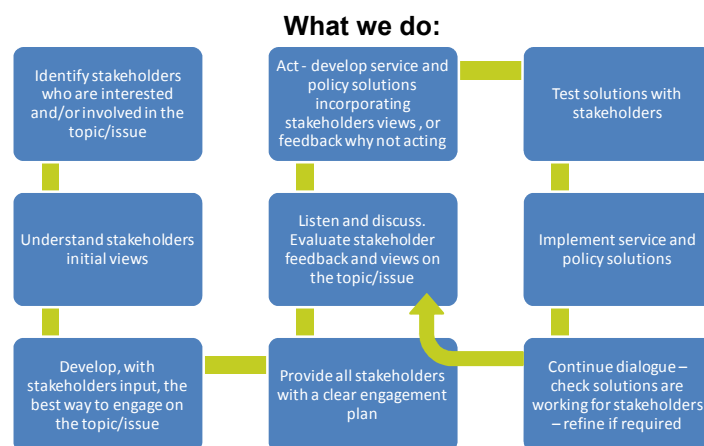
What we do:

Identify stakeholders who are interested and/or involved in the topic/issue

Understand stakeholders initial views

Develop, with stakeholders input, the best way to engage on the topic/issue

Provide all stakeholders with a clear engagement plan

Listen and discuss. Evaluate stakeholder feedback and views on the topic/issue

Act - develop service and policy solutions incorporating stakeholders views , or feedback why not acting

Test solutions with stakeholders

Implement service and policy solutions

Continue dialogue – check solutions are working for stakeholders – refine if required